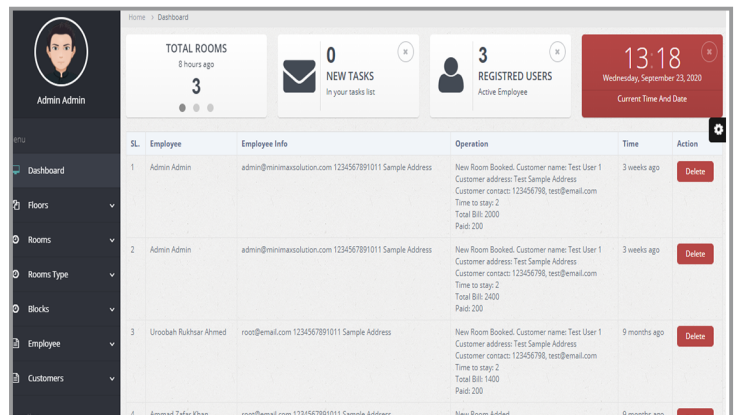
Admin Admin

enu

Dashboard

Floors

Rooms

Rooms Type

Blocks

Employee

Customers

Home > Dashboard

TOTAL ROOMS
8 hours ago
3

0
NEW TASKS
In your tasks list

3
REGISTRED USERS
Active Employee

13:18
Wednesday, September 23, 2020
Current Time And Date

| SL. | Employee | Employee Info | Operation | Time | Action |
|---|---|---|---|---|---|
| 1 | Admin Admin | admin@minimaxsolution.com 1234567891011 Sample Address | New Room Booked. Customer name: Test User 1 Customer address: Test Sample Address Customer contact: 123456798, test@email.com Time to stay: 2 Total Bill: 2000 Paid: 200 | 3 weeks ago | Delete |
| 2 | Admin Admin | admin@minimaxsolution.com 1234567891011 Sample Address | New Room Booked. Customer name: Test User 1 Customer address: Test Sample Address Customer contact: 123456798, test@email.com Time to stay: 2 Total Bill: 2400 Paid: 200 | 3 weeks ago | Delete |
| 3 | Uroobah Rukhsar Ahmed | root@email.com 1234567891011 Sample Address | New Room Booked. Customer name: Test User 1 Customer address: Test Sample Address Customer contact: 123456798, test@email.com Time to stay: 2 Total Bill: 1400 Paid: 200 | 9 months ago | Delete |
| 4 | Ammad Zafar Khan | root@email.com 1234567891011 Sample Address | New Room Added | 9 months ago | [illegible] |